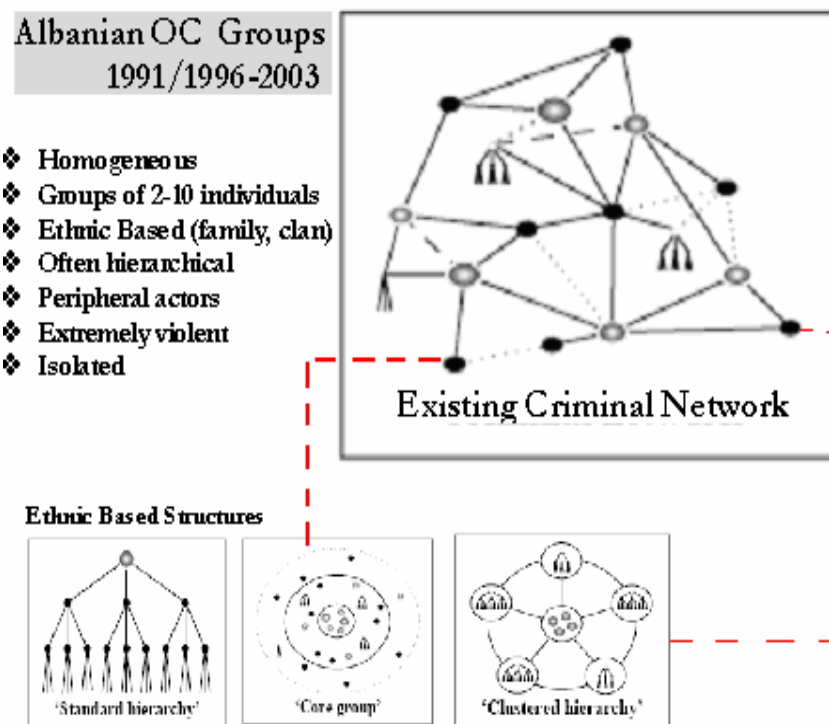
Albanian OC Groups
1991/1996-2003

❖ Homogeneous
❖ Groups of 2-10 individuals
❖ Ethnic Based (family, clan)
❖ Often hierarchical
❖ Peripheral actors
❖ Extremely violent
❖ Isolated

Existing Criminal Network

Ethnic Based Structures

'Standard hierarchy'

'Core group'

'Clustered hierarchy'